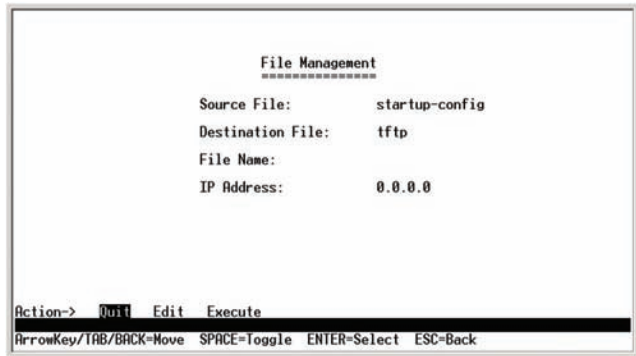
File Management
===============

Source File: startup-config

Destination File: tftp

File Name:

IP Address: 0.0.0.0

Action-> Quit Edit Execute

ArrowKey/TAB/BACK=Move SPACE=Toggle ENTER=Select ESC=Back